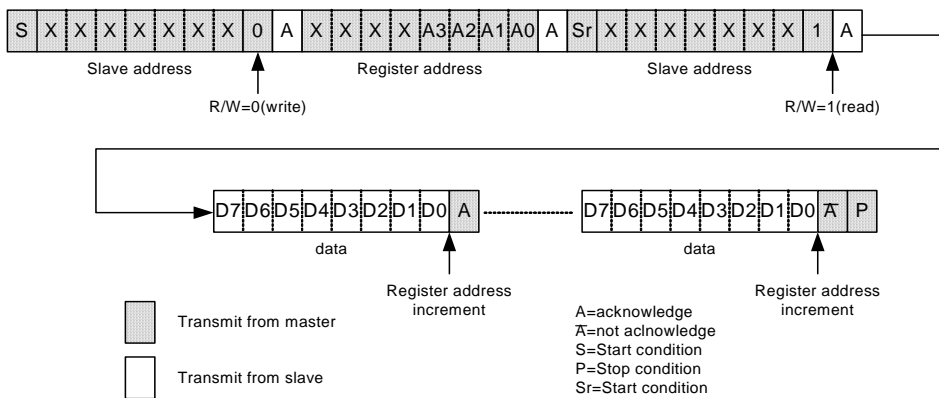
S X X X X X X X 0 A X X X X A3 A2 A1 A0 A Sr X X X X X X X 1 A

Slave address

Register address

Slave address

R/W=0(write)

R/W=1(read)

D7 D6 D5 D4 D3 D2 D1 D0 A

D7 D6 D5 D4 D3 D2 D1 D0 $\overline{A}$ P

data

data

Register address increment

Register address increment

Transmit from master

Transmit from slave

A=acknowledge
$\overline{A}$=not aclnowledge
S=Start condition
P=Stop condition
Sr=Start condition